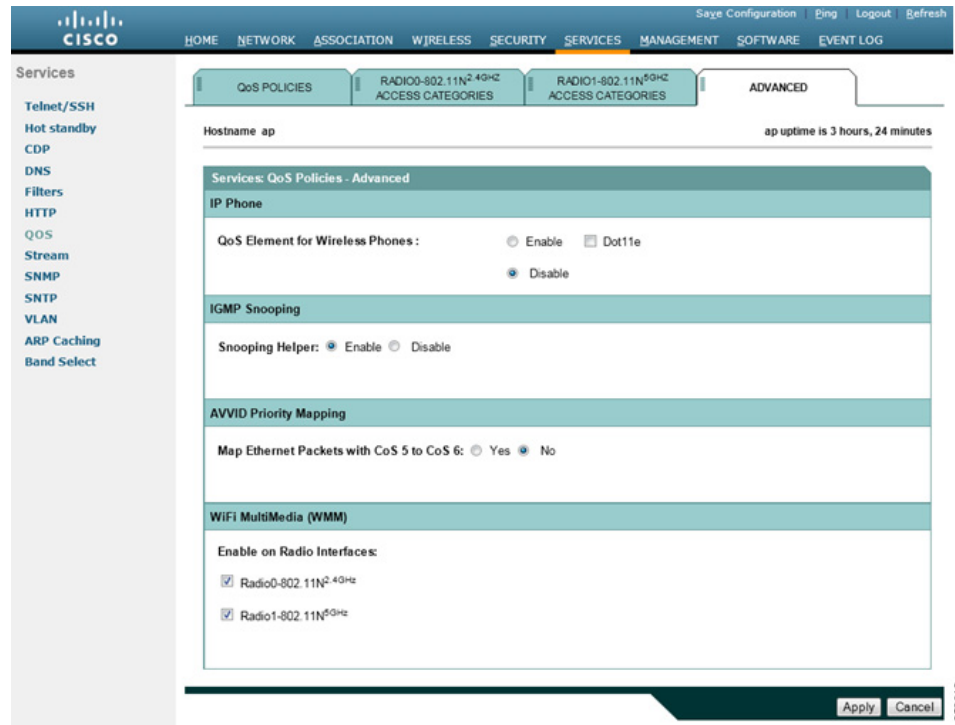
cisco

Save Configuration | Ping | Logout | Refresh

HOME NETWORK ASSOCIATION WIRELESS SECURITY SERVICES MANAGEMENT SOFTWARE EVENT LOG

Services

Telnet/SSH
Hot standby
CDP
DNS
Filters
HTTP
QOS
Stream
SNMP
SNTP
VLAN
ARP Caching
Band Select

QoS POLICIES | RADIO0-802.11N$^{2.4GHZ}$ ACCESS CATEGORIES | RADIO1-802.11N$^{5GHZ}$ ACCESS CATEGORIES | ADVANCED

Hostname ap

ap uptime is 3 hours, 24 minutes

Services: QoS Policies - Advanced

IP Phone

QoS Element for Wireless Phones : Enable Dot11e

Disable

IGMP Snooping

Snooping Helper: Enable Disable

AVVID Priority Mapping

Map Ethernet Packets with CoS 5 to CoS 6: Yes No

WiFi MultiMedia (WMM)

Enable on Radio Interfaces:

Radio0-802.11N$^{2.4GHz}$

Radio1-802.11N$^{5GHz}$

Apply Cancel